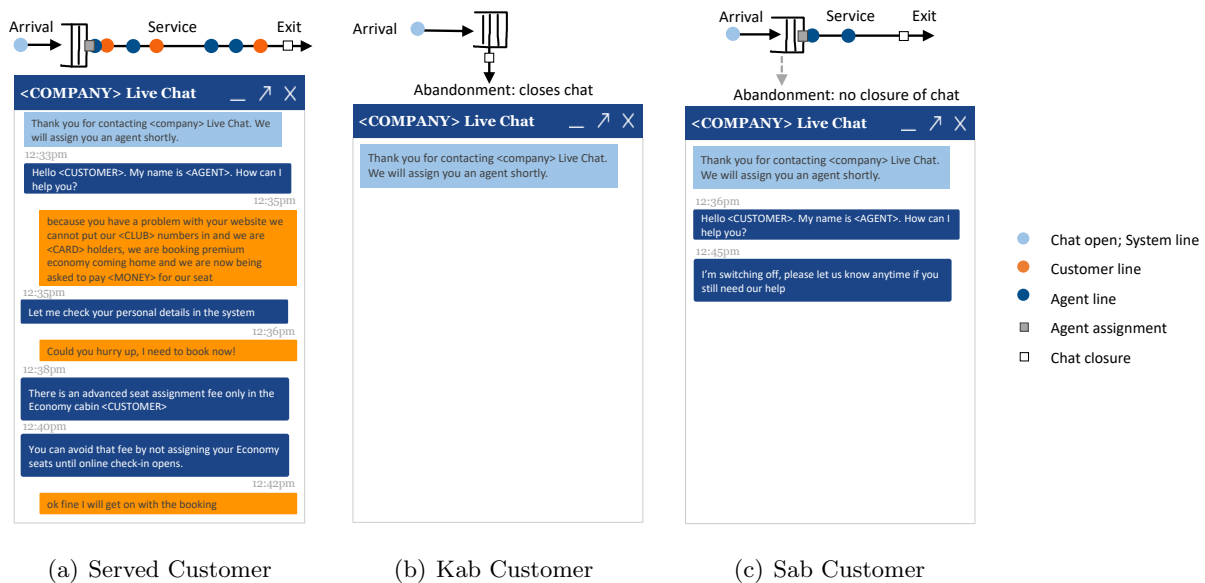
Arrival

Service

Exit

<COMPANY> Live Chat

Thank you for contacting <company> Live Chat. We will assign you an agent shortly.

12:33pm

Hello <CUSTOMER>. My name is <AGENT>. How can I help you?

12:35pm

because you have a problem with your website we cannot put our <CLUB> numbers in and we are <CARD> holders, we are booking premium economy coming home and we are now being asked to pay <MONEY> for our seat

12:35pm

Let me check your personal details in the system

12:36pm

Could you hurry up, I need to book now!

12:38pm

There is an advanced seat assignment fee only in the Economy cabin <CUSTOMER>

12:40pm

You can avoid that fee by not assigning your Economy seats until online check-in opens.

12:42pm

ok fine I will get on with the booking

(a) Served Customer

Arrival

Abandonment: closes chat

<COMPANY> Live Chat

Thank you for contacting <company> Live Chat. We will assign you an agent shortly.

(b) Kab Customer

Arrival

Service

Exit

Abandonment: no closure of chat

<COMPANY> Live Chat

Thank you for contacting <company> Live Chat. We will assign you an agent shortly.

12:36pm

Hello <CUSTOMER>. My name is <AGENT>. How can I help you?

12:45pm

I'm switching off, please let us know anytime if you still need our help

(c) Sab Customer

Chat open; System line

Customer line

Agent line

Agent assignment

Chat closure